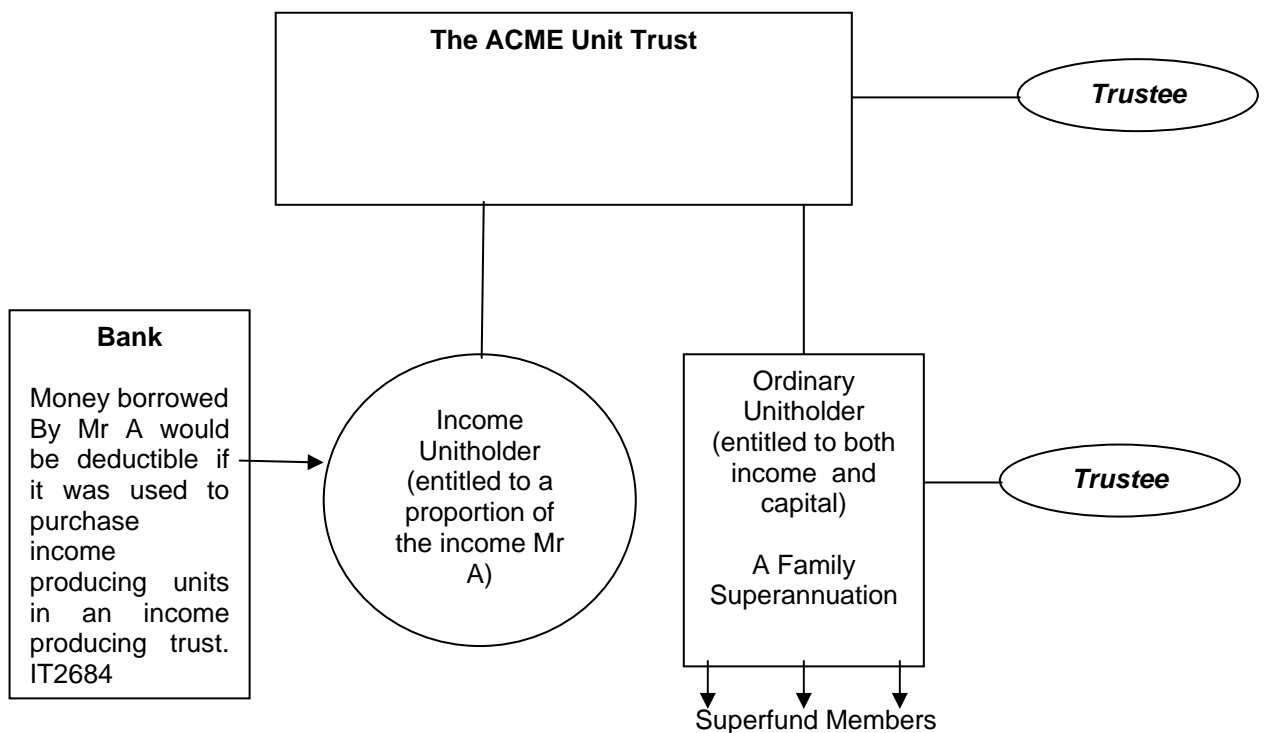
The ACME Unit Trust

Trustee

Bank

Money borrowed By Mr A would be deductible if it was used to purchase income producing units in an income producing trust. IT2684

Income Unitholder (entitled to a proportion of the income Mr A)

Ordinary Unitholder (entitled to both income and capital)

A Family Superannuation

Trustee

Superfund Members